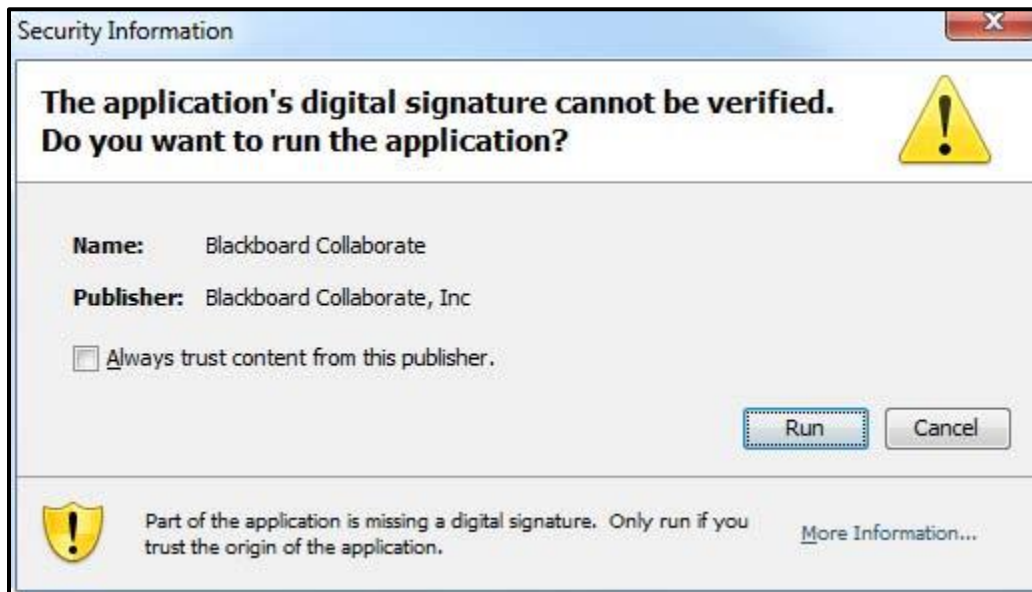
Security Information

The application's digital signature cannot be verified.
Do you want to run the application?

Name: Blackboard Collaborate

Publisher: Blackboard Collaborate, Inc

Always trust content from this publisher.

Run

Cancel

Part of the application is missing a digital signature. Only run if you trust the origin of the application.

More Information...